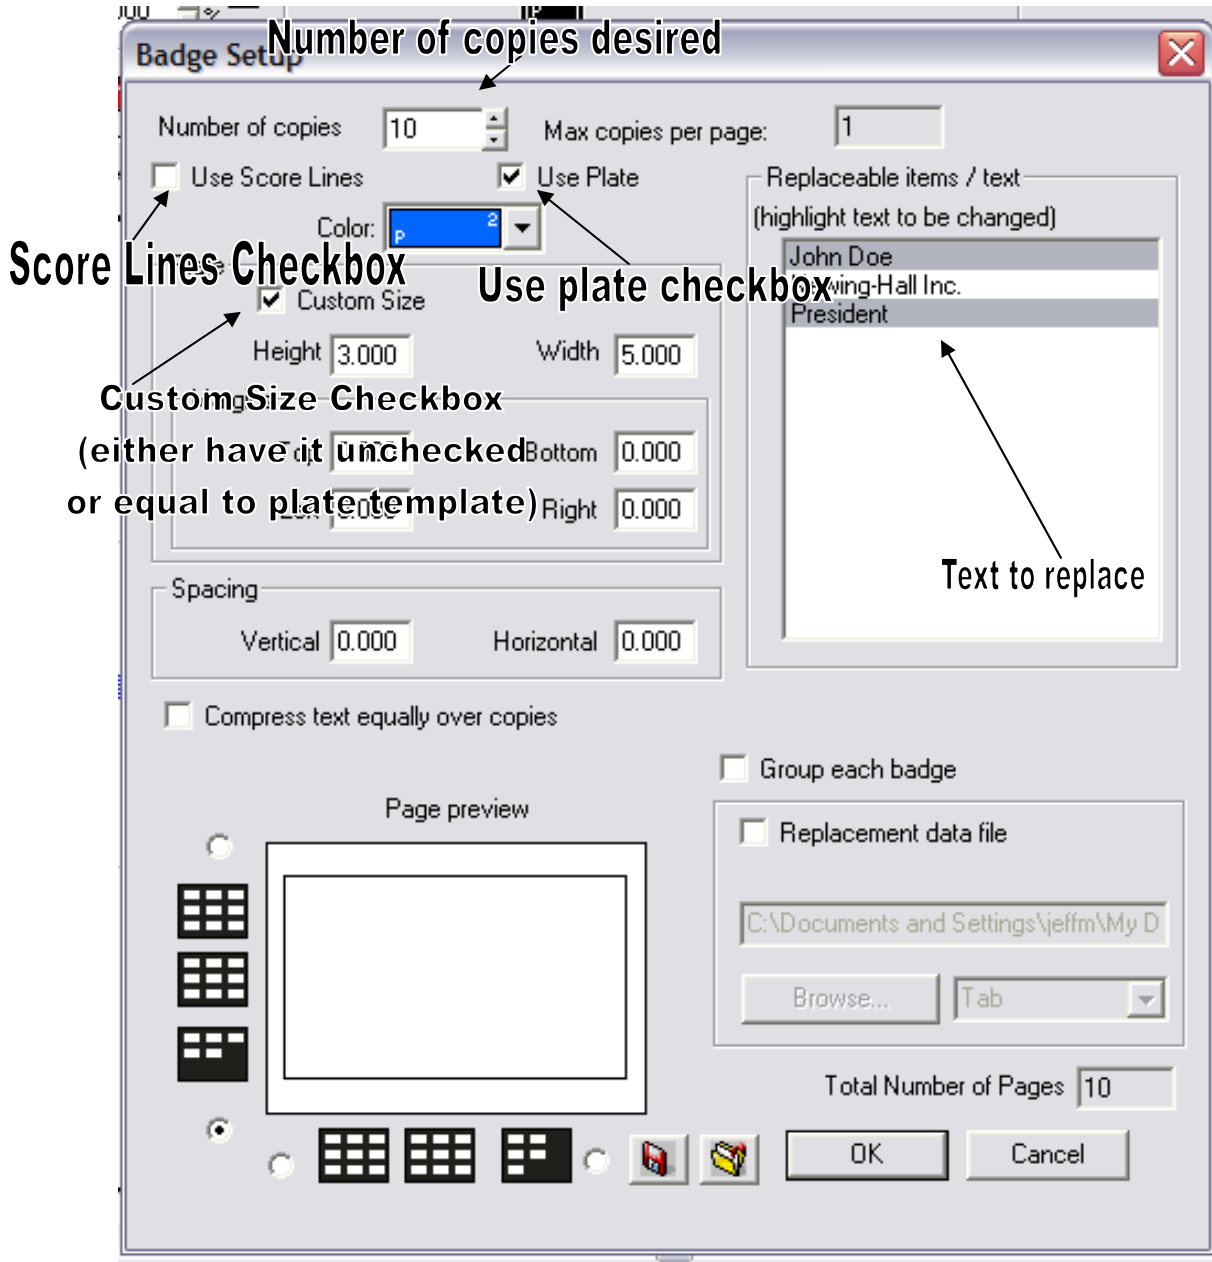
Badge Setup

Number of copies desired

Number of copies 10

Max copies per page: 1

Use Score Lines

Use Plate

Color: P 2

Score Lines Checkbox

Use plate checkbox

Custom Size

Height 3.000

Width 5.000

Custom Size Checkbox
(either have it unchecked
or equal to plate template)

Bottom 0.000

Right 0.000

Replaceable items / text
(highlight text to be changed)

John Doe
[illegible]wing-Hall Inc.
President

Text to replace

Spacing

Vertical 0.000

Horizontal 0.000

Compress text equally over copies

Group each badge

Page preview

Replacement data file

C:\Documents and Settings\jeffm\My D

Browse...

Tab

Total Number of Pages 10

OK

Cancel